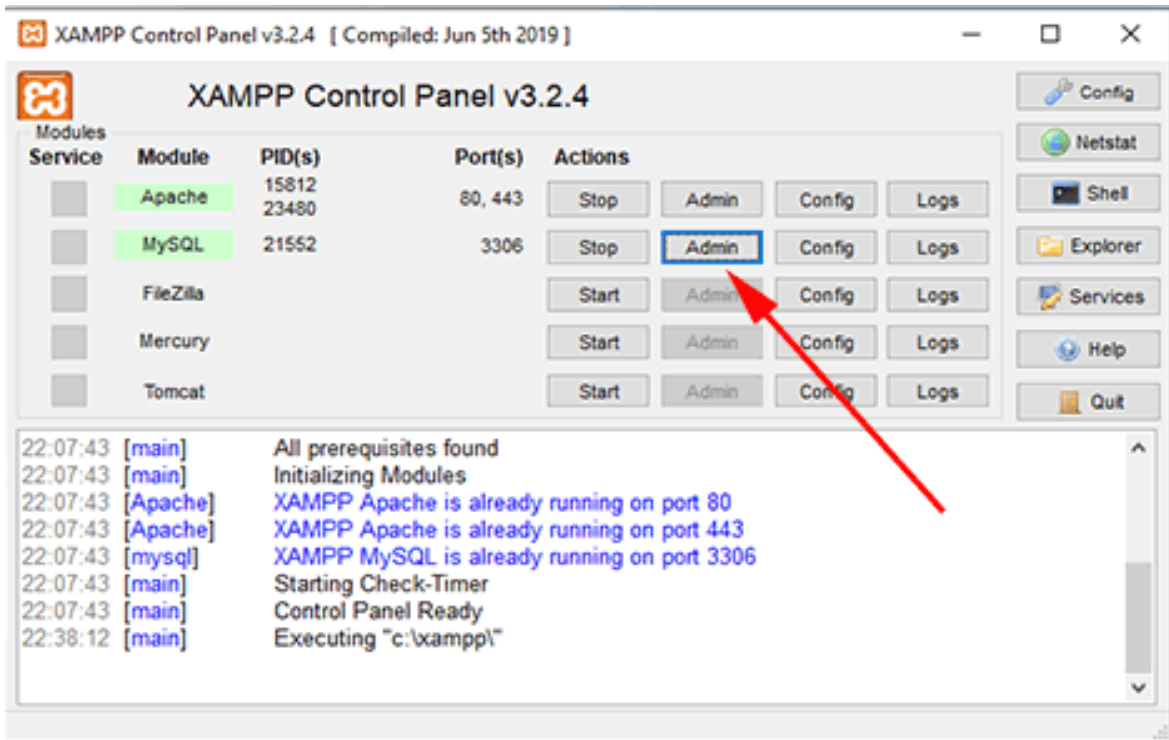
XAMPP Control Panel v3.2.4 [ Compiled: Jun 5th 2019 ]

XAMPP Control Panel v3.2.4

Config
Netstat
Shell
Explorer
Services
Help
Quit

Modules

| Service | Module | PID(s) | Port(s) | Actions | | | |
|---|---|---|---|---|---|---|---|
| | Apache | 15812 23480 | 80, 443 | Stop | Admin | Config | Logs |
| | MySQL | 21552 | 3306 | Stop | Admin | Config | Logs |
| | FileZilla | | | Start | Admin | Config | Logs |
| | Mercury | | | Start | Admin | Config | Logs |
| | Tomcat | | | Start | Admin | Config | Logs |

22:07:43 [main] All prerequisites found
22:07:43 [main] Initializing Modules
22:07:43 [Apache] XAMPP Apache is already running on port 80
22:07:43 [Apache] XAMPP Apache is already running on port 443
22:07:43 [mysql] XAMPP MySQL is already running on port 3306
22:07:43 [main] Starting Check-Timer
22:07:43 [main] Control Panel Ready
22:38:12 [main] Executing "c:\xampp\"